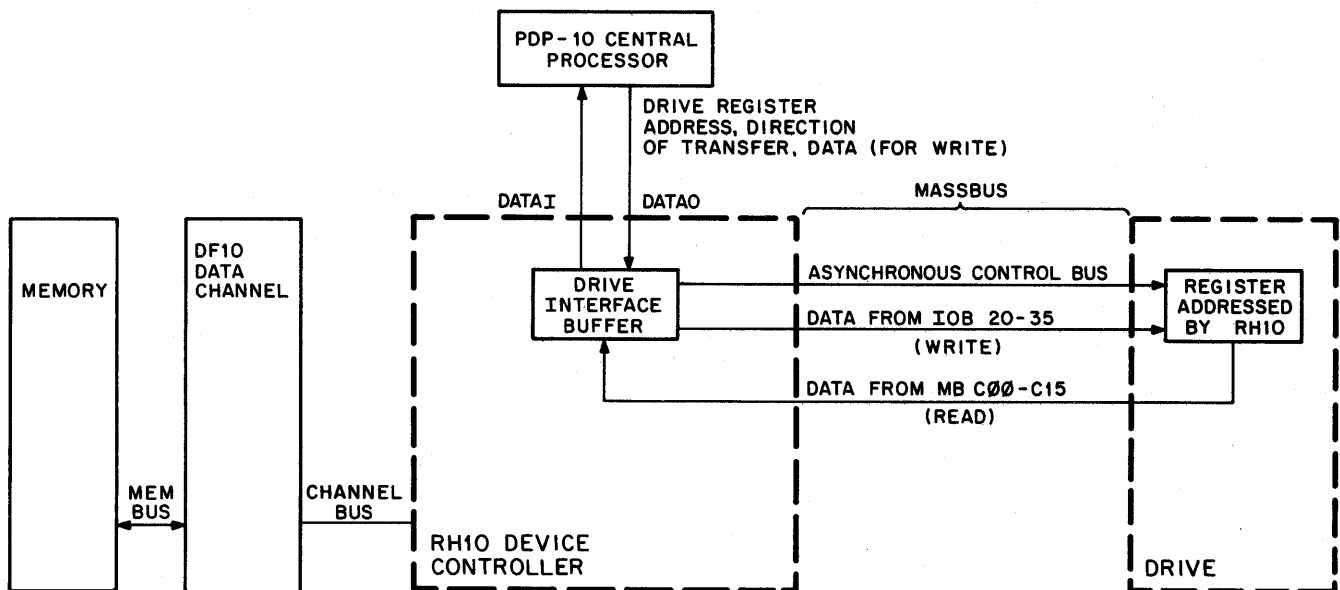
PDP-10 CENTRAL PROCESSOR

DRIVE REGISTER ADDRESS, DIRECTION OF TRANSFER, DATA (FOR WRITE)

DATAI

DATAO

MASSBUS

MEMORY

DF10 DATA CHANNEL

DRIVE INTERFACE BUFFER

ASYNCHRONOUS CONTROL BUS

REGISTER ADDRESSED BY RH10

DATA FROM IOB 20-35

(WRITE)

DATA FROM MB CØØ-C15

(READ)

MEM BUS

CHANNEL BUS

RH10 DEVICE CONTROLLER

DRIVE